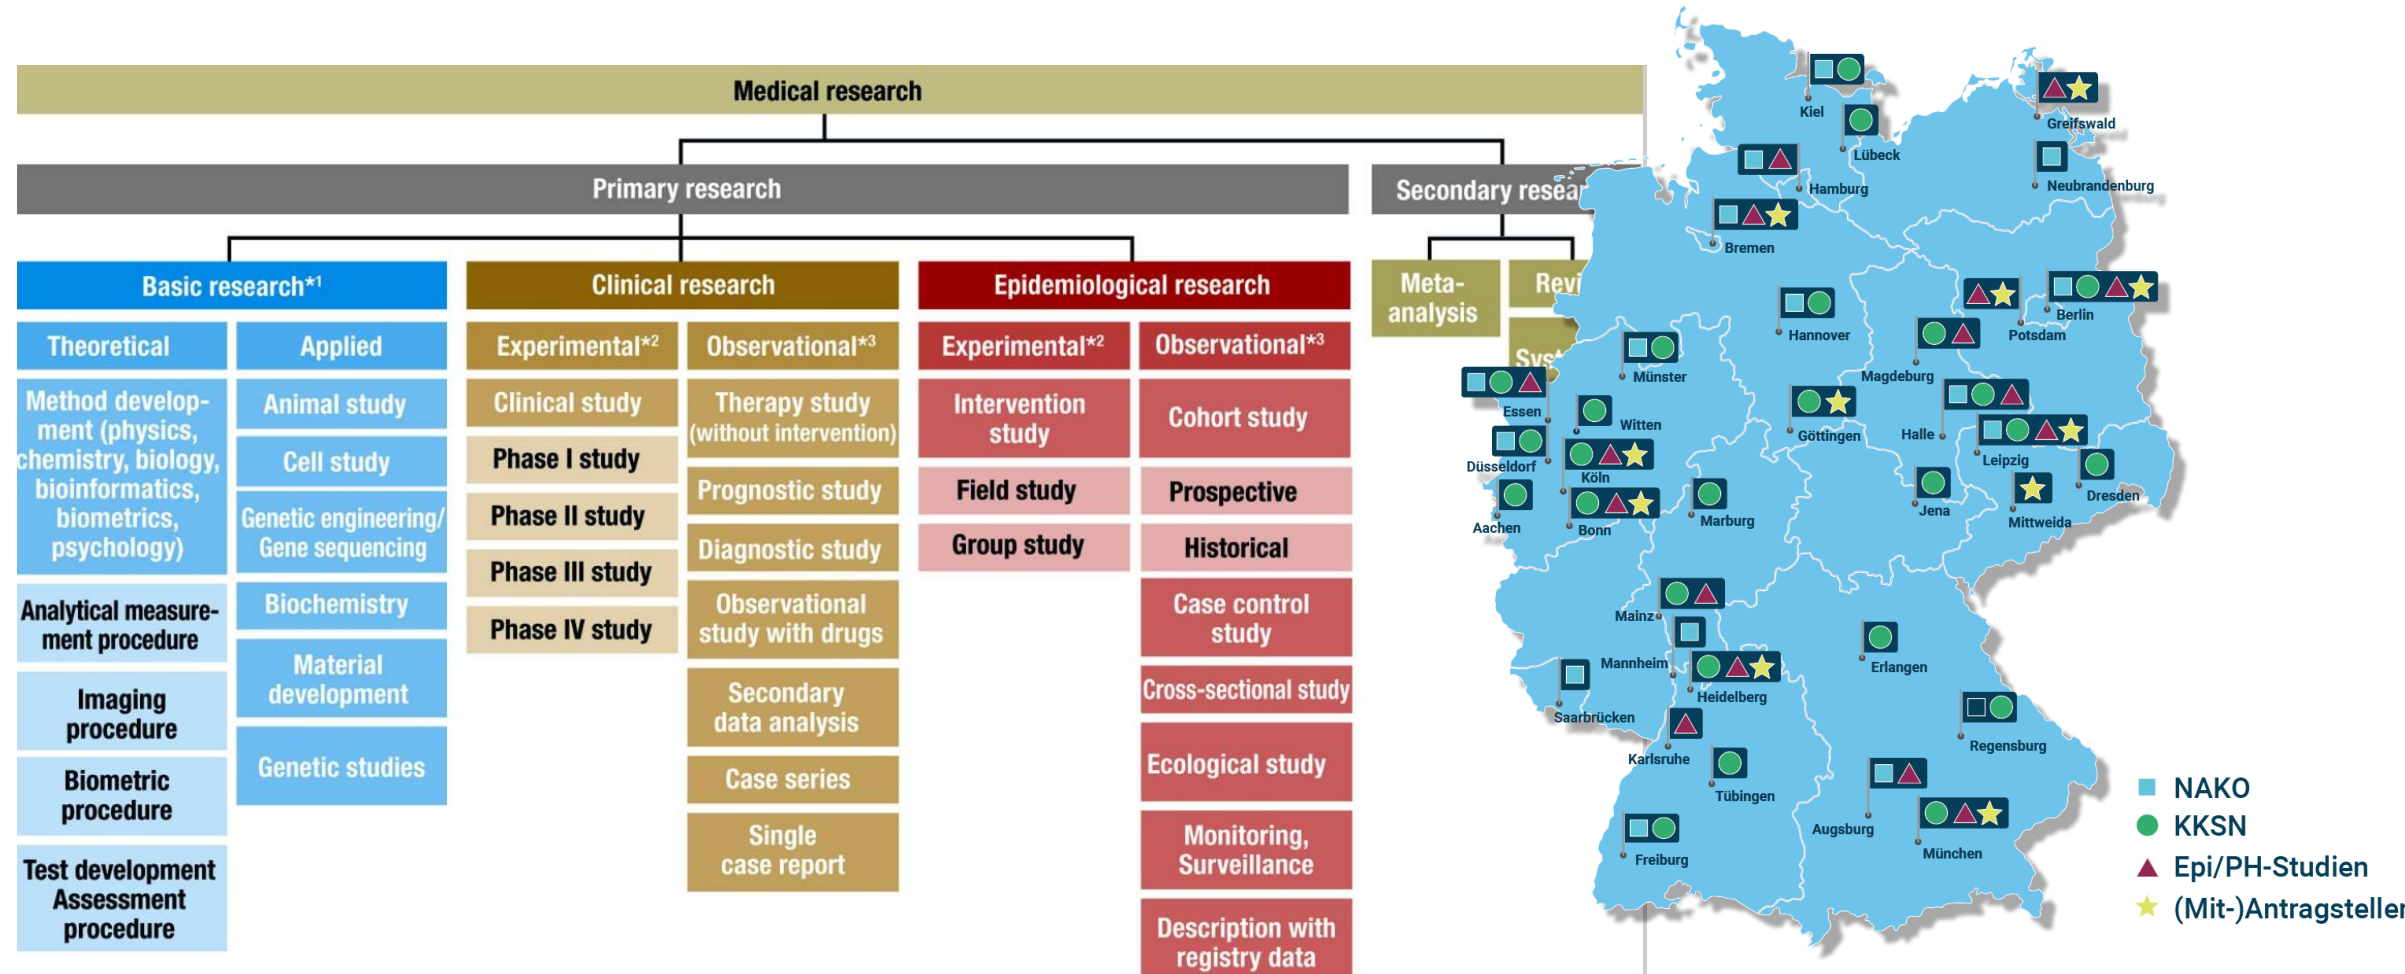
Medical research

Primary research

Secondary resea

Meta-analysis

Revi

Sys

Basic research*1

Theoretical

Applied

Method development (physics, chemistry, biology, bioinformatics, biometrics, psychology)

Analytical measurement procedure

Imaging procedure

Biometric procedure

Test development Assessment procedure

Animal study

Cell study

Genetic engineering/ Gene sequencing

Biochemistry

Material development

Genetic studies

Clinical research

Experimental*2

Observational*3

Clinical study

Phase I study

Phase II study

Phase III study

Phase IV study

Therapy study (without intervention)

Prognostic study

Diagnostic study

Observational study with drugs

Secondary data analysis

Case series

Single case report

Epidemiological research

Experimental*2

Observational*3

Intervention study

Field study

Group study

Cohort study

Prospective

Historical

Case control study

Cross-sectional study

Ecological study

Monitoring, Surveillance

Description with registry data

Kiel
Lübeck
Greifswald
Hamburg
Neubrandenburg
Bremen
Hannover
Berlin
Potsdam
Münster
Essen
Magdeburg
Witten
Göttingen
Halle
Düsseldorf
Köln
Leipzig
Aachen
Bonn
Marburg
Jena
Dresden
Mittweida
Mainz
Mannheim
Heidelberg
Erlangen
Saarbrücken
Karlsruhe
Regensburg
Tübingen
Augsburg
Freiburg
München

NAKO
KKSN
Epi/PH-Studien
(Mit-)Antragsteller